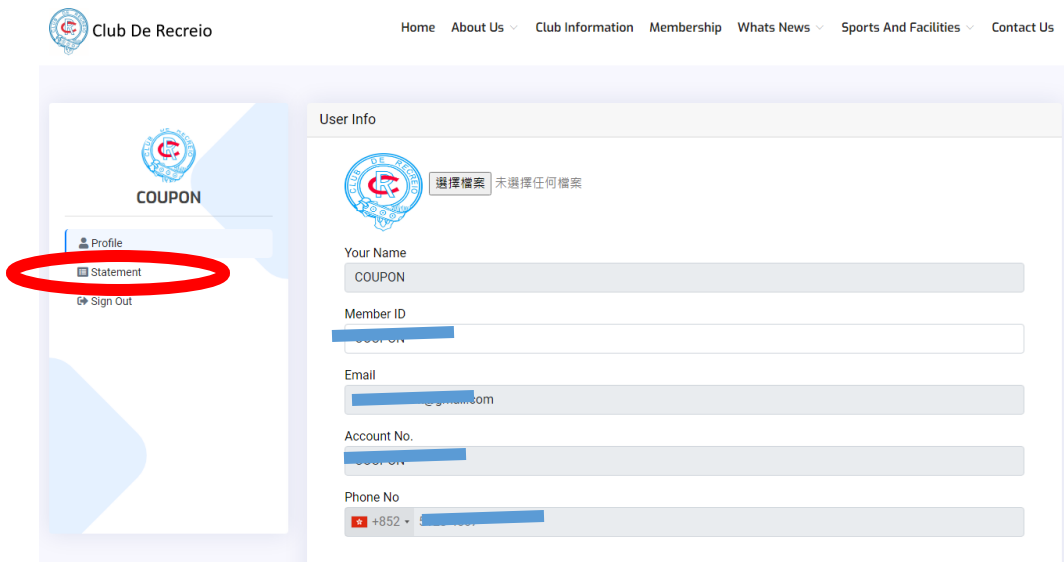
Club De Recreio

Home About Us Club Information Membership Whats News Sports And Facilities Contact Us

CLUB DE RECREIO

COUPON

Profile
Statement
Sign Out

User Info

CLUB DE RECREIO

選擇檔案 未選擇任何檔案

Your Name
COUPON

Member ID
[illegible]

Email
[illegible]com

Account No.
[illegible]

Phone No
+852 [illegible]